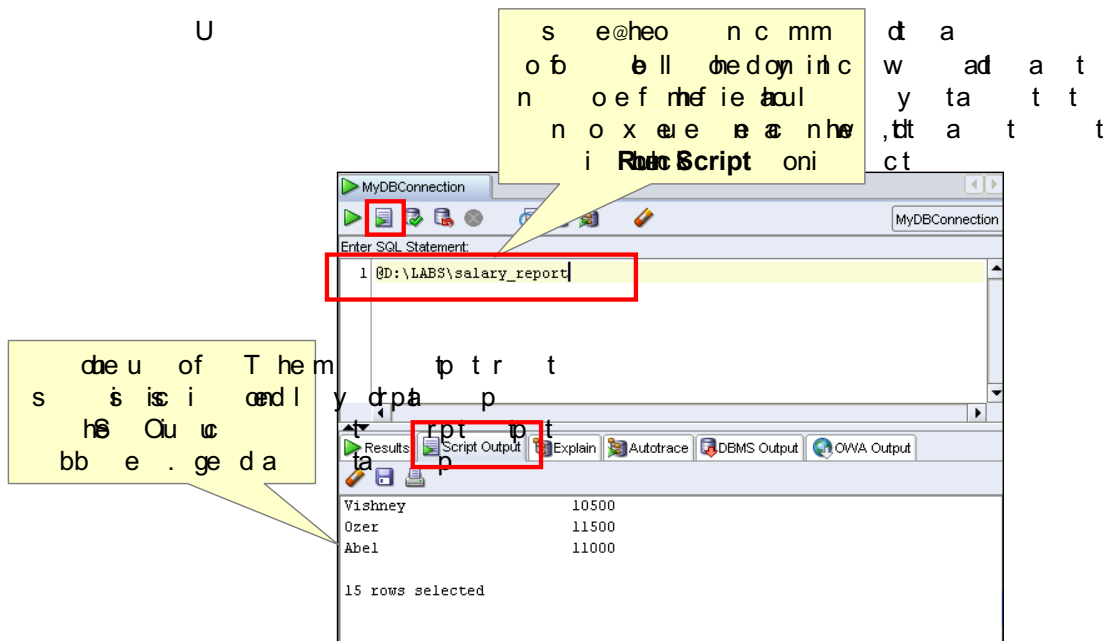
U

s e@heo n c mm d a o fo e ll ohe doy in l c w ad a t n o e f mhe fie acul y ta t t n o x eu e e ac nhe w ,t a t t i Run Script oni c t

MyDBConnection

MyDBConnection

Enter SQL Statement:

1 @D:\LABS\salary_report

ohe u of T he m tp t r t s is isc i oend l y drpta p hs Ou uc bb e . ge d a

Results | Script Output | Explain | Autotrace | DBMS Output | OWA Output

| | |
|---|---|
| Vishney | 10500 |
| Ozer | 11500 |
| Abel | 11000 |

15 rows selected